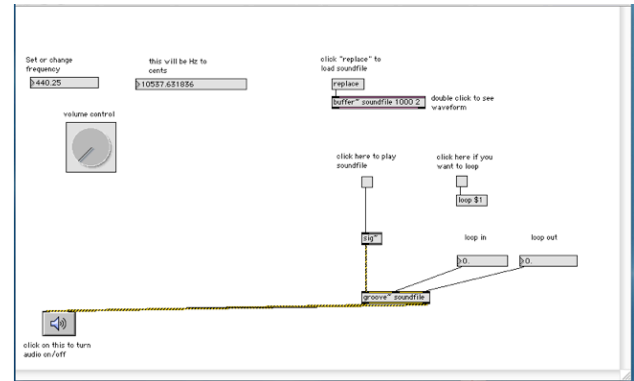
Set or change frequency

440.25

this will be Hz to cents

10537.631836

volume control

click "replace" to load soundfile

replace

buffer~ soundfile 1000 2

double click to see waveform

click here to play soundfile

click here if you want to loop

loop $1

sig~

loop in

loop out

0.

0.

groove~ soundfile

click on this to turn audio on/off